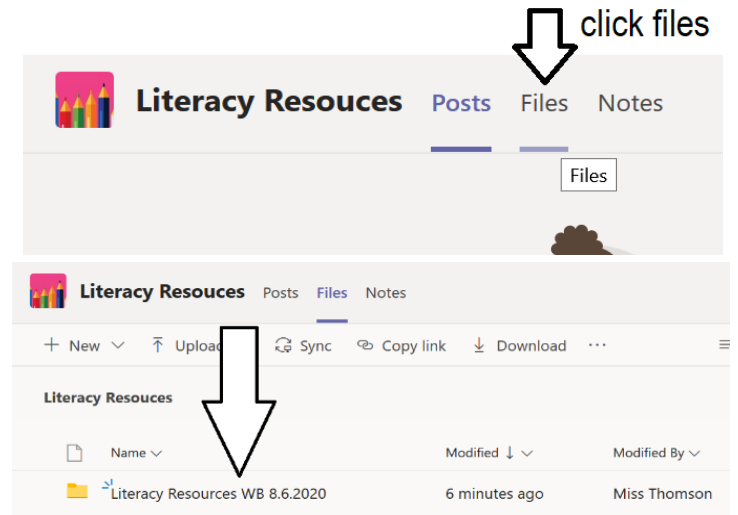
click files

Literacy Resouces Posts Files Notes

Files

Literacy Resouces Posts Files Notes

+ New Upload Sync Copy link Download ···

Literacy Resouces

| Name | Modified ↓ | Modified By |
|---|---|---|
| Literacy Resources WB 8.6.2020 | 6 minutes ago | Miss Thomson |